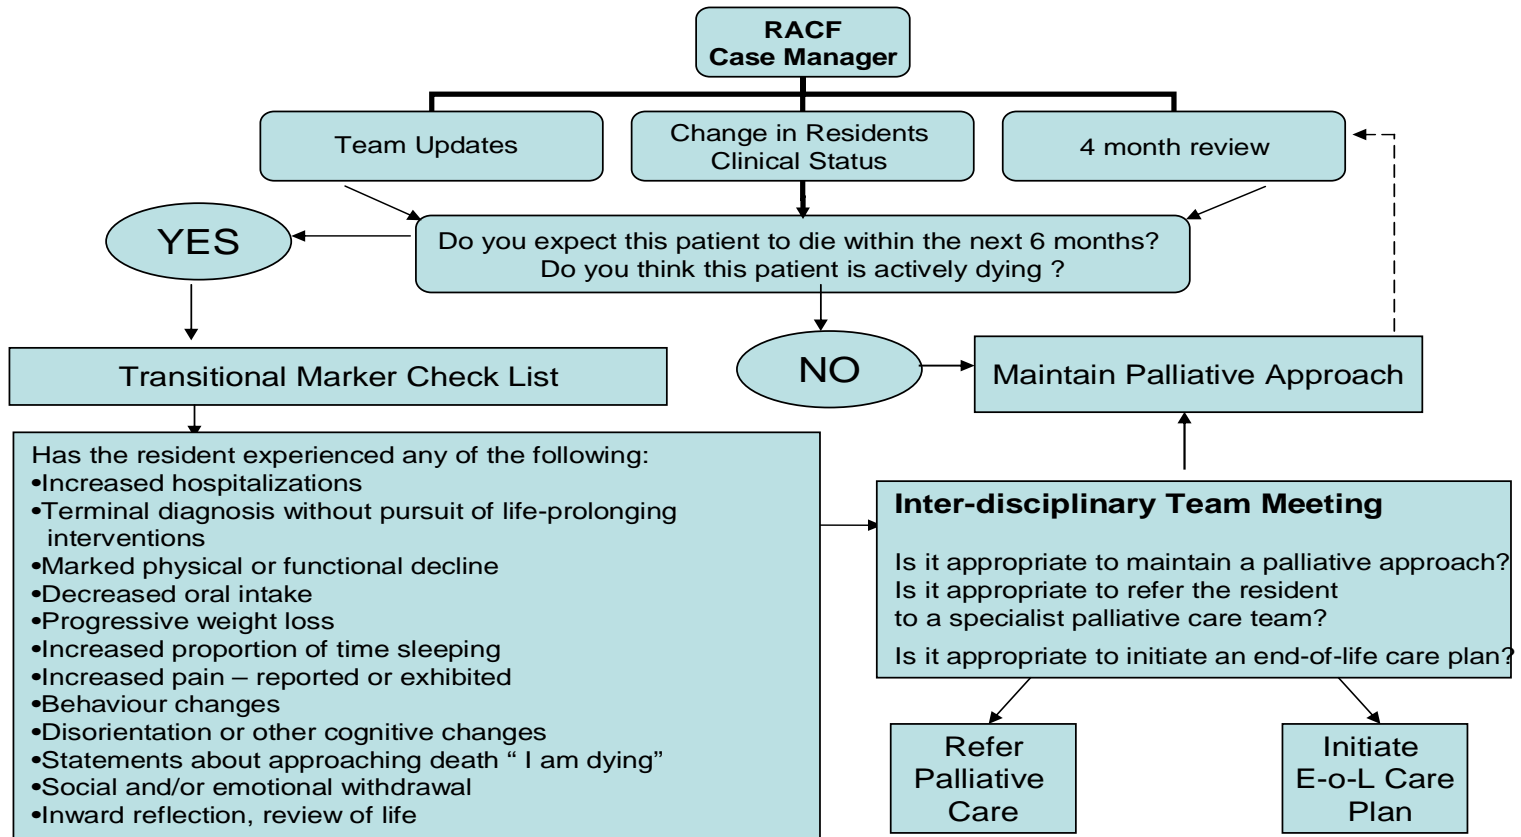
RACF
Case Manager

Team Updates

Change in Residents Clinical Status

4 month review

YES

Do you expect this patient to die within the next 6 months?
Do you think this patient is actively dying ?

NO

Maintain Palliative Approach

Transitional Marker Check List

Has the resident experienced any of the following:
•Increased hospitalizations
•Terminal diagnosis without pursuit of life-prolonging interventions
•Marked physical or functional decline
•Decreased oral intake
•Progressive weight loss
•Increased proportion of time sleeping
•Increased pain – reported or exhibited
•Behaviour changes
•Disorientation or other cognitive changes
•Statements about approaching death " I am dying"
•Social and/or emotional withdrawal
•Inward reflection, review of life

Inter-disciplinary Team Meeting

Is it appropriate to maintain a palliative approach?
Is it appropriate to refer the resident to a specialist palliative care team?
Is it appropriate to initiate an end-of-life care plan?

Refer Palliative Care

Initiate E-o-L Care Plan